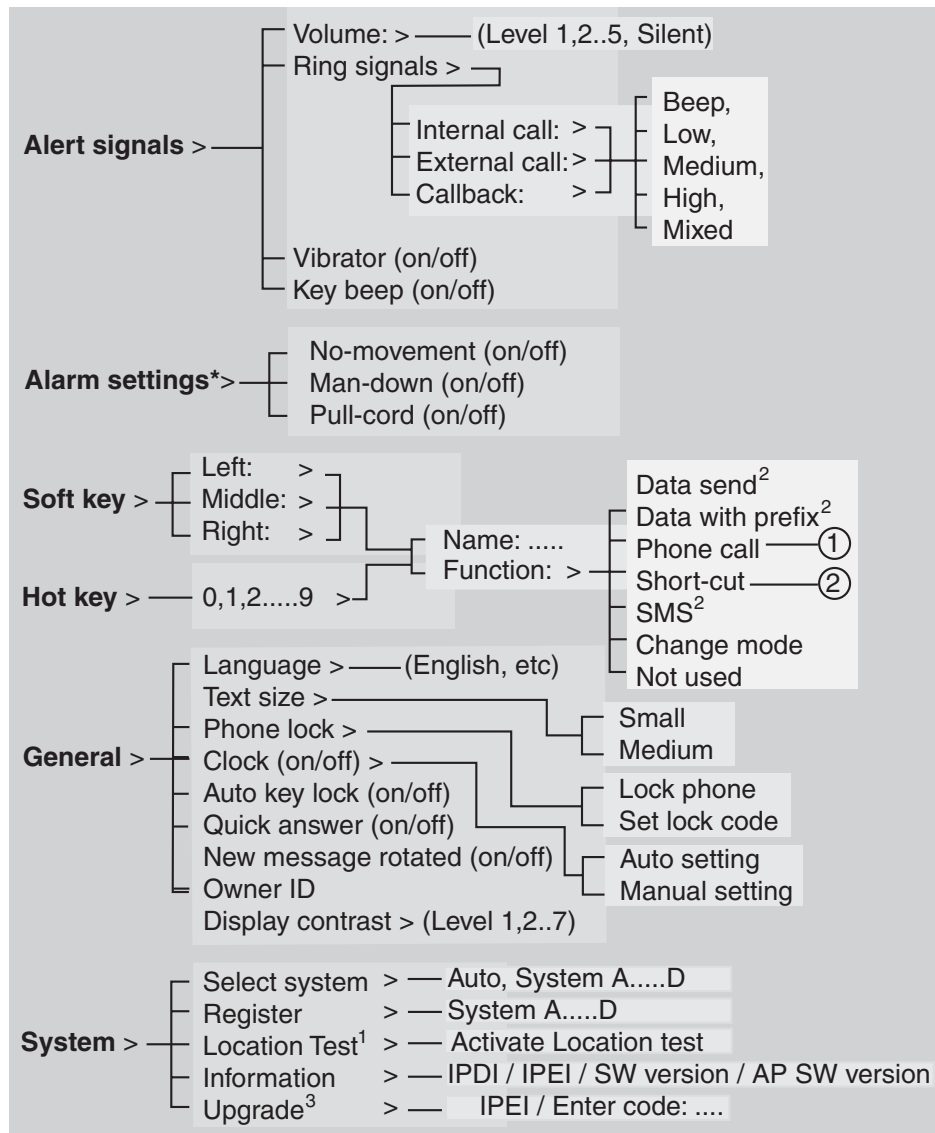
Alert signals >
Volume: > (Level 1,2..5, Silent)
Ring signals >
Internal call: >
External call: >
Callback: >
Beep,
Low,
Medium,
High,
Mixed
Vibrator (on/off)
Key beep (on/off)

Alarm settings*>
No-movement (on/off)
Man-down (on/off)
Pull-cord (on/off)

Soft key >
Left: >
Middle: >
Right: >
Hot key > 0,1,2.....9 >
Name: .....
Function: >
Data send$^2$
Data with prefix$^2$
Phone call ①
Short-cut ②
SMS$^2$
Change mode
Not used

General >
Language > (English, etc)
Text size >
Phone lock >
Clock (on/off) >
Auto key lock (on/off)
Quick answer (on/off)
New message rotated (on/off)
Owner ID
Display contrast > (Level 1,2..7)
Small
Medium
Lock phone
Set lock code
Auto setting
Manual setting

System >
Select system > Auto, System A.....D
Register > System A.....D
Location Test$^1$ > Activate Location test
Information > IPDI / IPEI / SW version / AP SW version
Upgrade$^3$ > IPEI / Enter code: ....